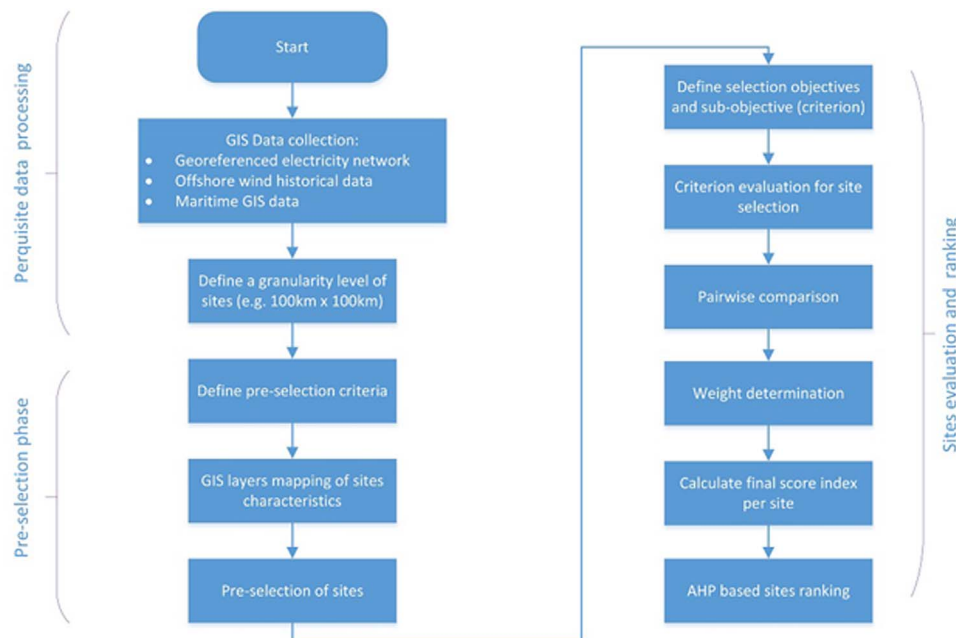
Perquisite data processing

Start

GIS Data collection:
- Georeferenced electricity network
- Offshore wind historical data
- Maritime GIS data

Define a granularity level of sites (e.g. 100km x 100km)

Pre-selection phase

Define pre-selection criteria

GIS layers mapping of sites characteristics

Pre-selection of sites

Define selection objectives and sub-objective (criterion)

Criterion evaluation for site selection

Pairwise comparison

Weight determination

Calculate final score index per site

AHP based sites ranking

Sites evaluation and ranking